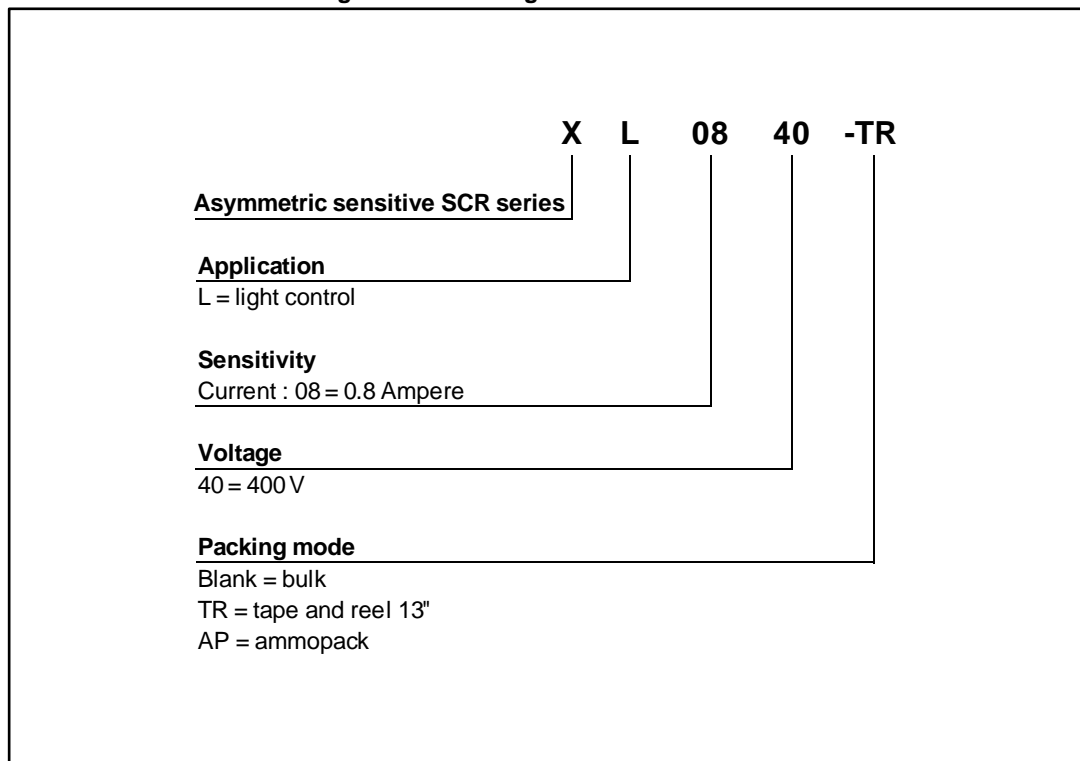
X L 08 40 -TR

Asymmetric sensitive SCR series

Application
L = light control

Sensitivity
Current : 08 = 0.8 Ampere

Voltage
40 = 400 V

Packing mode
Blank = bulk
TR = tape and reel 13"
AP = ammopack